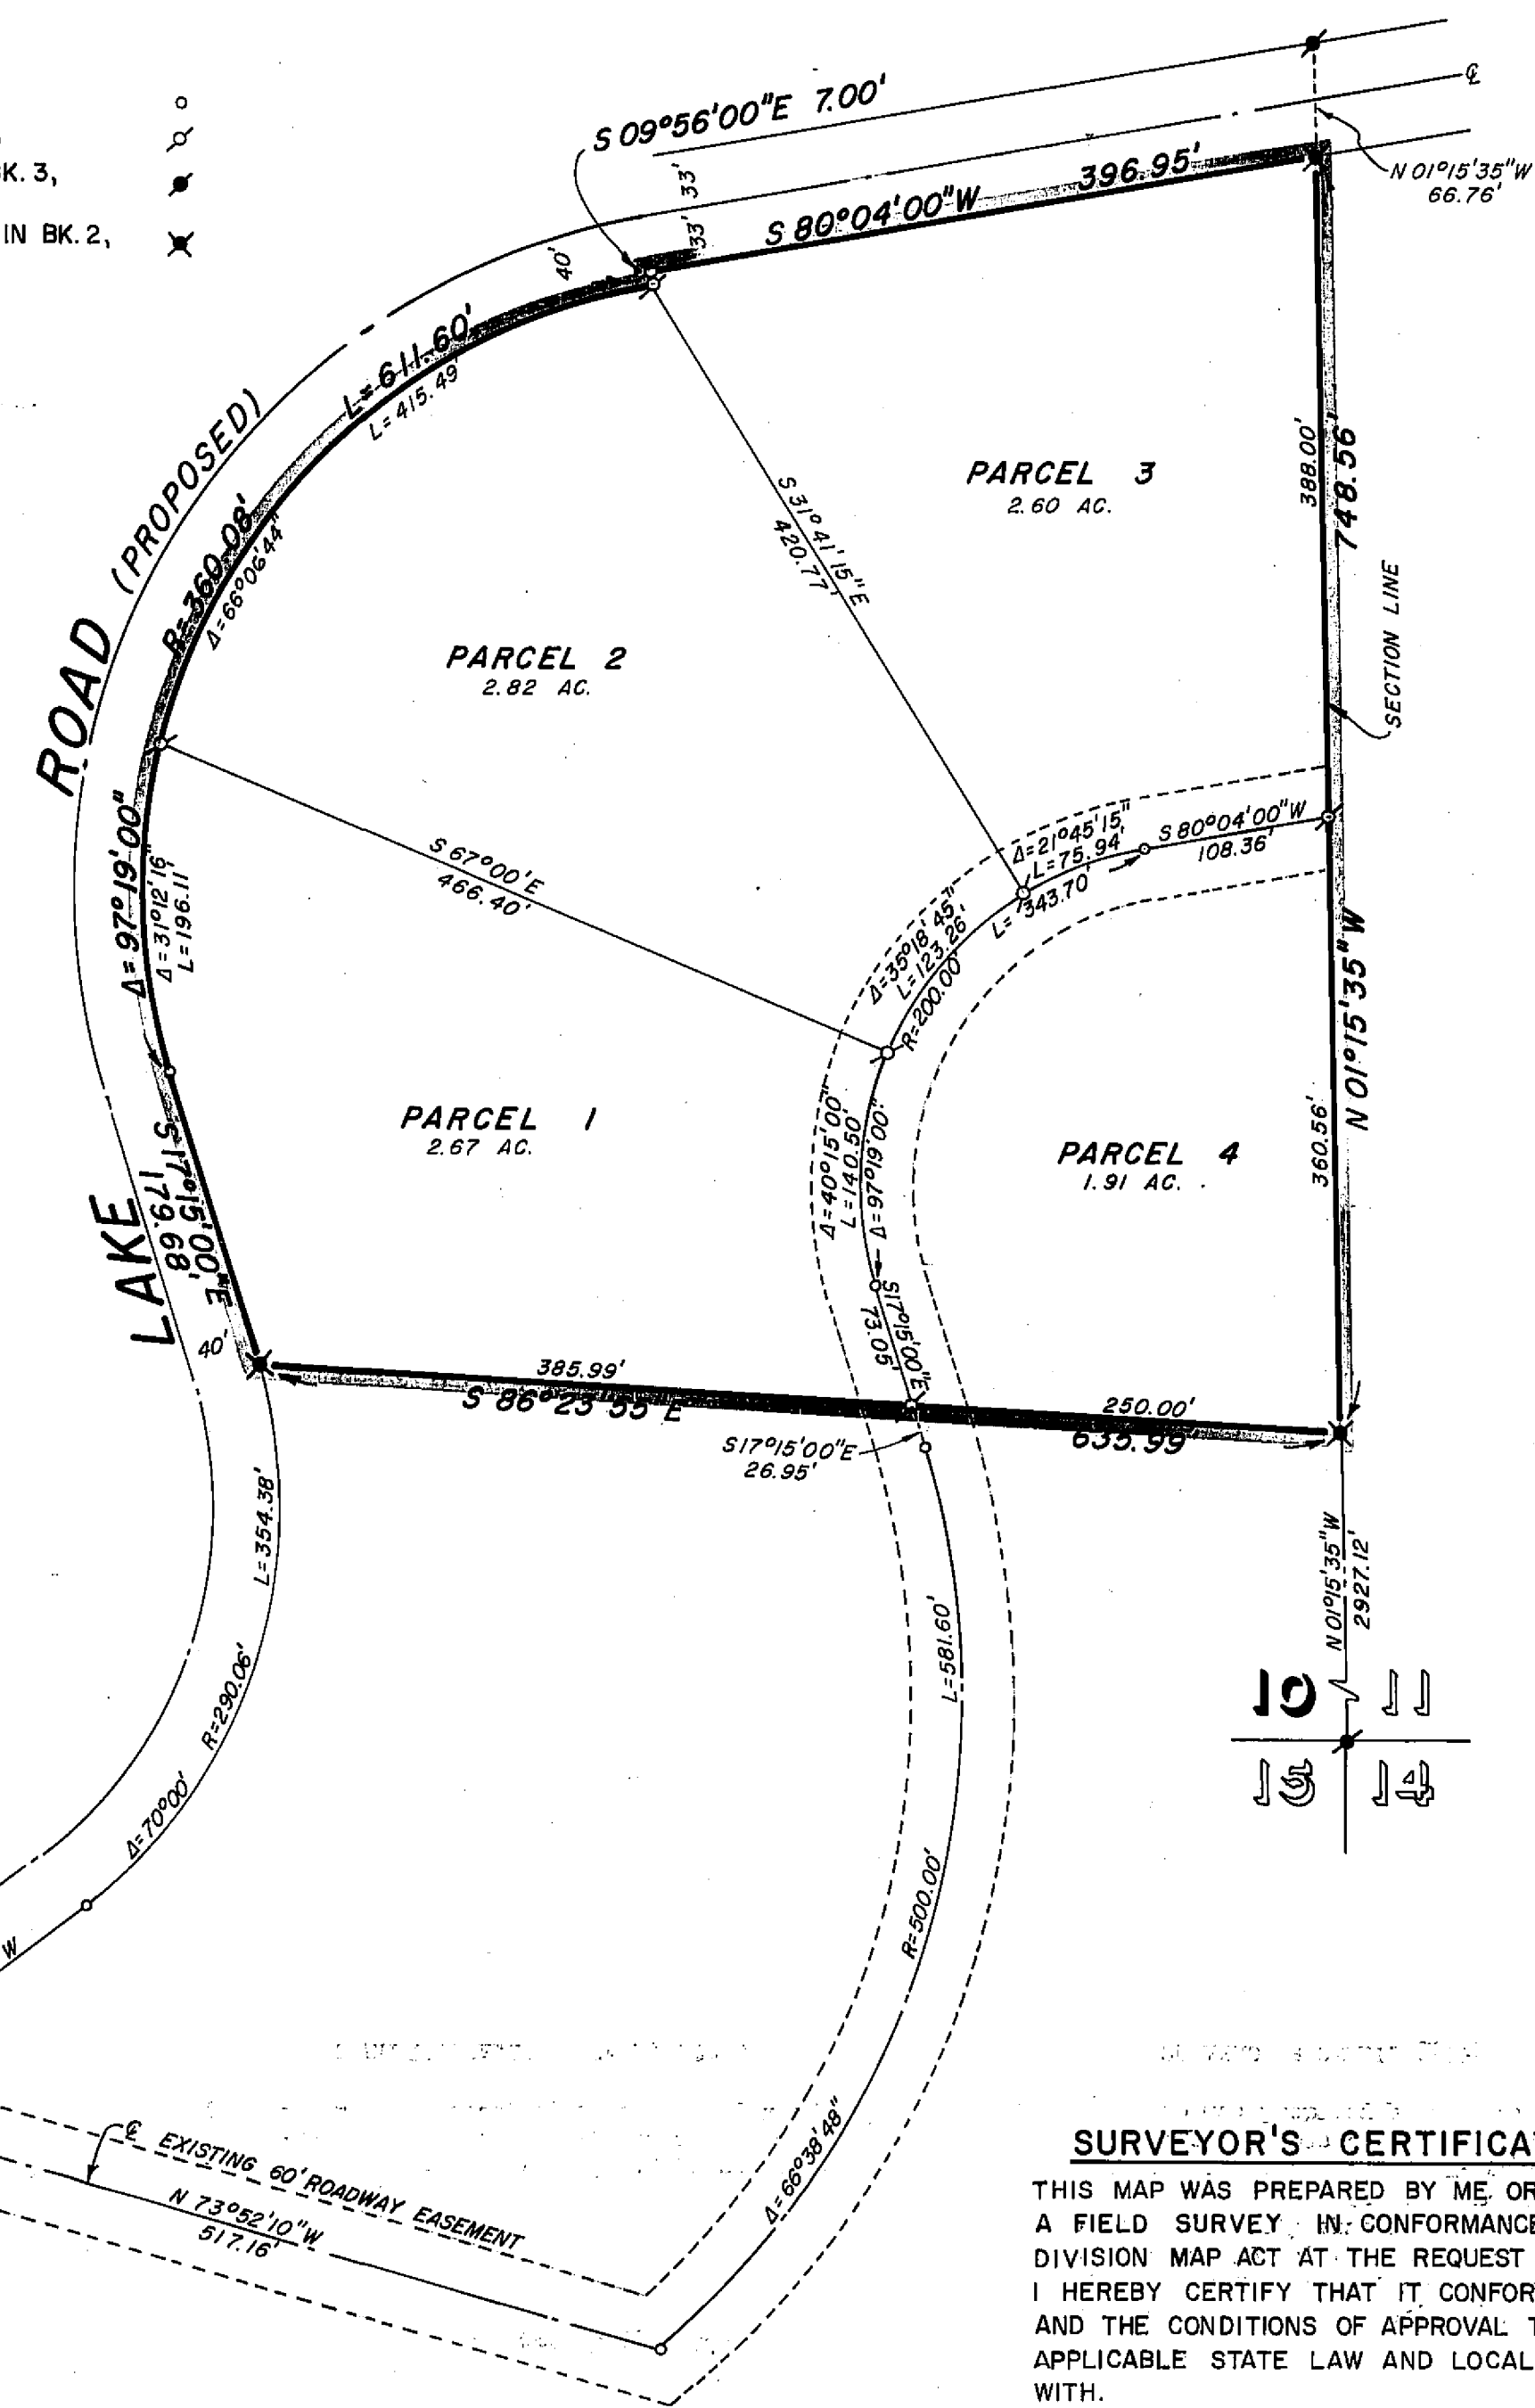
K. 3,

IN BK. 2,

S 09°56'00"E 7.00'

℄

N 01°15'35"W
66.76'

33'
33'
40'

S 80°04'00"W 396.95'

L=611.60'
L=415.49

ROAD (PROPOSED)

R=360.08'
Δ=66°06'44"

S 31°41'15"E
420.77'

PARCEL 3
2.60 AC.

388.00'
748.56'

SECTION LINE

PARCEL 2
2.82 AC.

Δ=97°19'00"
Δ=31°12'16"
L=196.11

S 67°00'E
466.40'

Δ=21°45'15"
L=75.94'
S 80°04'00"W
108.36'

L=343.70

Δ=35°18'45"
L=123.26'
R=200.00'

N 01°15'35"W

PARCEL 1
2.67 AC.

S17°15'00"E
179.68'

LAKE

Δ=40°15'00"
L=140.50'
Δ=97°19'00"

PARCEL 4
1.91 AC.

360.56'

S17°15'00"E
73.05'

40'

385.99'
S 86°23'55"E

250.00'
635.99

S17°15'00"E
26.95'

L=354.38'

N 01°15'35"W
2927.12'

L=581.60'

R=290.06'

Δ=70°00'

10 11
15 14

R=500.00'

W

Δ=66°38'48"

℄ EXISTING 60' ROADWAY EASEMENT
N 73°52'10"W
517.16'

SURVEYOR'S CERTIFICA

THIS MAP WAS PREPARED BY ME OR A FIELD SURVEY IN CONFORMANCE DIVISION MAP ACT AT THE REQUEST I HEREBY CERTIFY THAT IT CONFOR AND THE CONDITIONS OF APPROVAL T APPLICABLE STATE LAW AND LOCAL WITH.